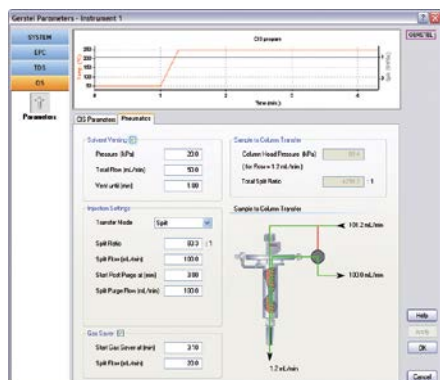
Gerstel Parameters - Instrument 1

SYSTEM
EPC
TDS
CIS
Parameters

GERSTEL

CIS program
Temp. (°C)
Time (min)
250
200
150
100
50
0
0
1
2
3
4

CIS Parameters
Pneumatics

Solvent Venting
Pressure (kPa) 20.0
Total Flow (mL/min) 50.0
Vent until (min) 1.00

Injection Settings
Transfer Mode Split
Split Ratio 83.3 :1
Split Flow (mL/min) 100.0
Start Post Purge at (min) 3.00
Split Purge Flow (mL/min) 100.0

Gas Saver
Start Gas Saver at (min) 3.10
Split Flow (mL/min) 20.0

Sample to Column Transfer
Column Head Pressure (kPa) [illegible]
(for Flow = 1.2 mL/min)
Total Split Ratio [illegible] : 1

Sample to Column Transfer
101.2 mL/min
100.0 mL/min
1.2 mL/min

Help
Apply
OK
Cancel